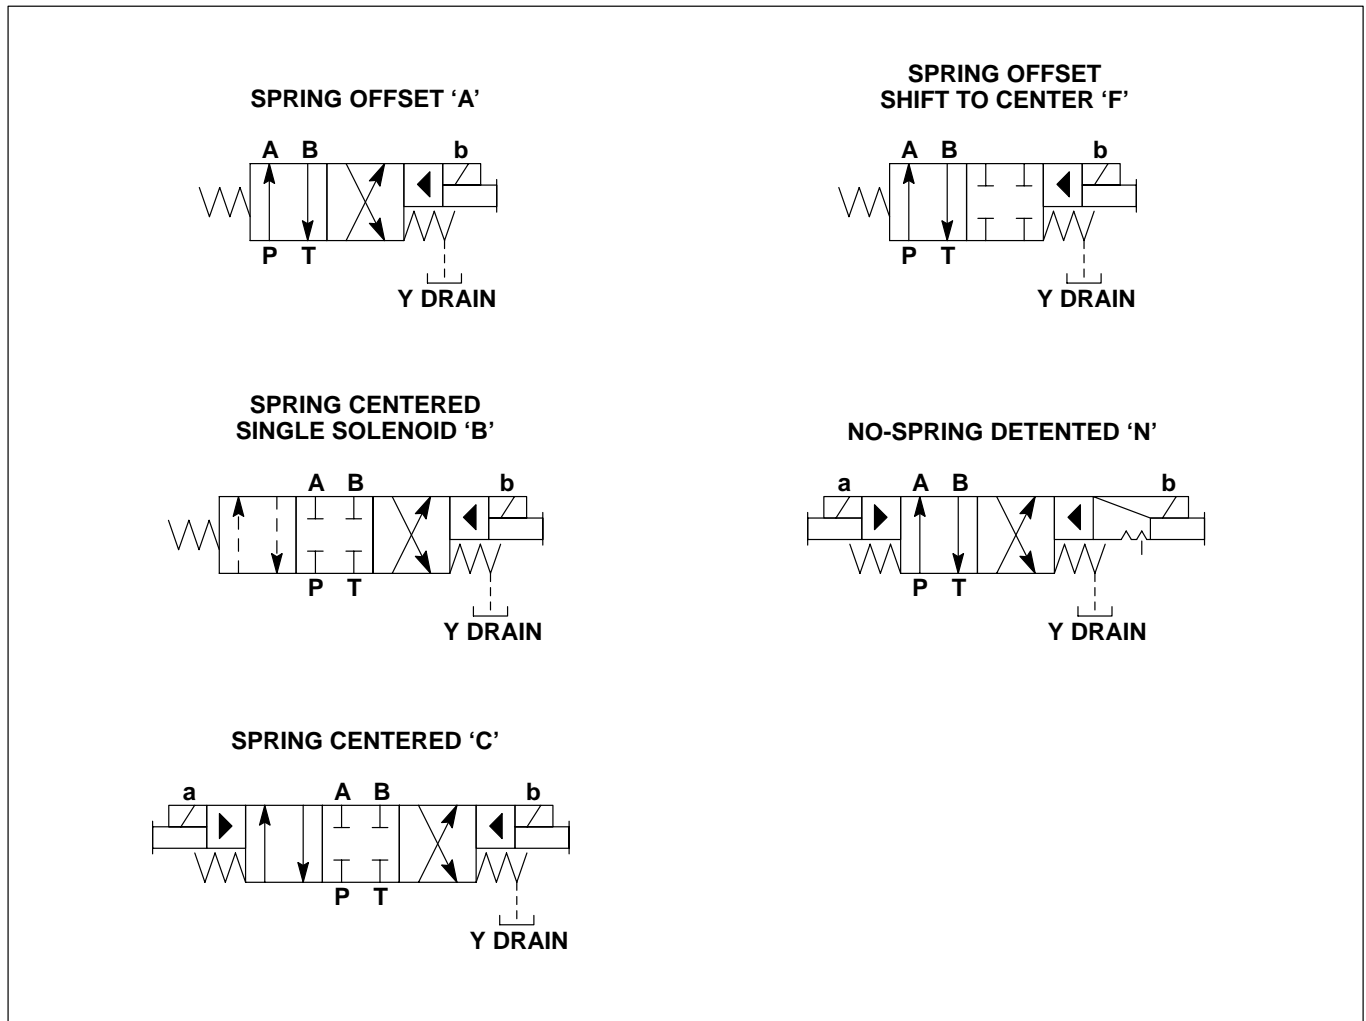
SPRING OFFSET 'A'

A B b

P T

Y DRAIN

SPRING OFFSET SHIFT TO CENTER 'F'

A B b

P T

Y DRAIN

SPRING CENTERED SINGLE SOLENOID 'B'

A B b

P T

Y DRAIN

NO-SPRING DETENTED 'N'

a A B b

P T

Y DRAIN

SPRING CENTERED 'C'

a A B b

P T

Y DRAIN